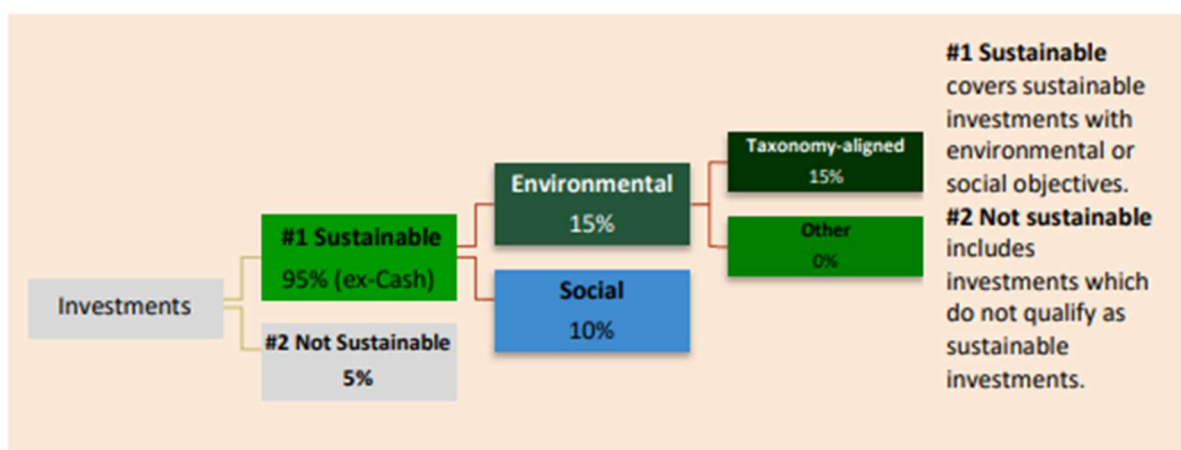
Investments

#1 Sustainable
95% (ex-Cash)

#2 Not Sustainable
5%

Environmental
15%

Social
10%

Taxonomy-aligned
15%

Other
0%

**#1 Sustainable** covers sustainable investments with environmental or social objectives.
**#2 Not sustainable** includes investments which do not qualify as sustainable investments.